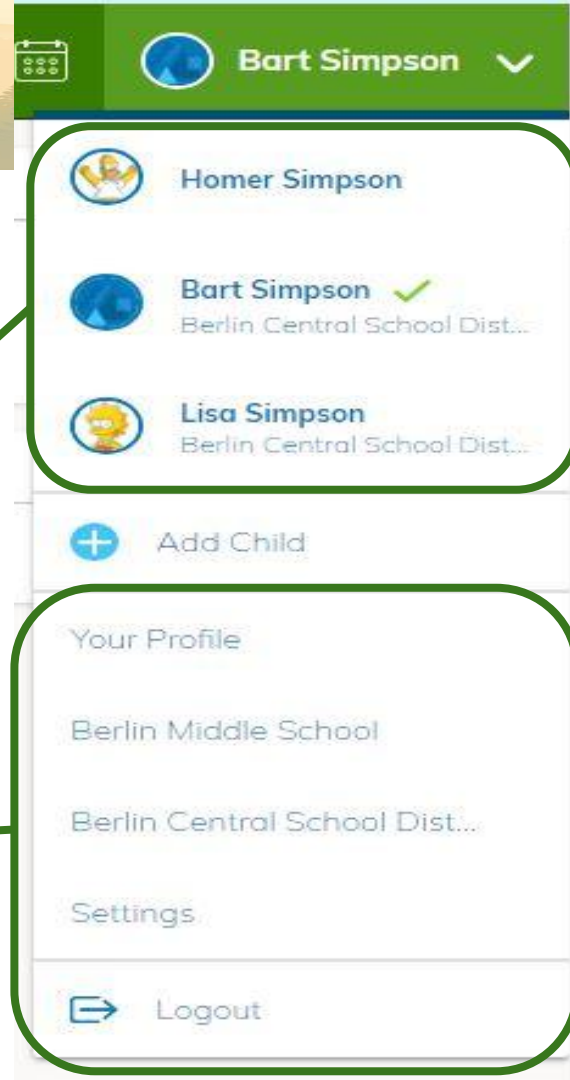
Bart Simpson

Homer Simpson

Bart Simpson
Berlin Central School Dist...

Lisa Simpson
Berlin Central School Dist...

Add Child

Your Profile

Berlin Middle School

Berlin Central School Dist...

Settings

Logout